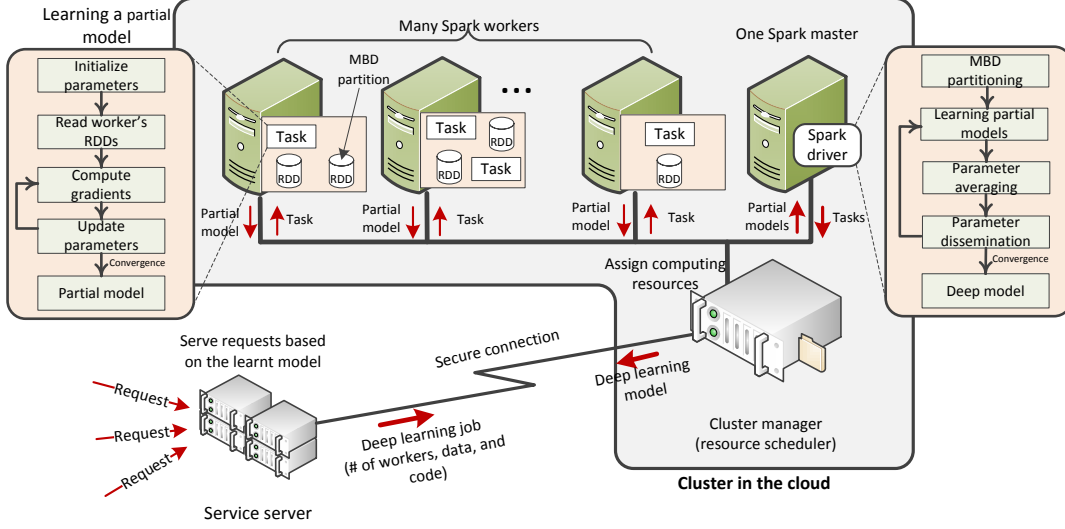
Learning a partial model

Initialize parameters

Read worker's RDDs

Compute gradients

Update parameters

Convergence

Partial model

Many Spark workers

One Spark master

MBD partition

Task

RDD

RDD

Task

RDD

RDD

Task

Task

RDD

RDD

Spark driver

Partial model

Task

Partial model

Task

Partial model

Task

Partial models

Tasks

MBD partitioning

Learning partial models

Parameter averaging

Parameter dissemination

Convergence

Deep model

Assign computing resources

Serve requests based on the learnt model

Secure connection

Deep learning model

Request

Request

Request

Deep learning job (# of workers, data, and code)

Cluster manager (resource scheduler)

Service server

Cluster in the cloud